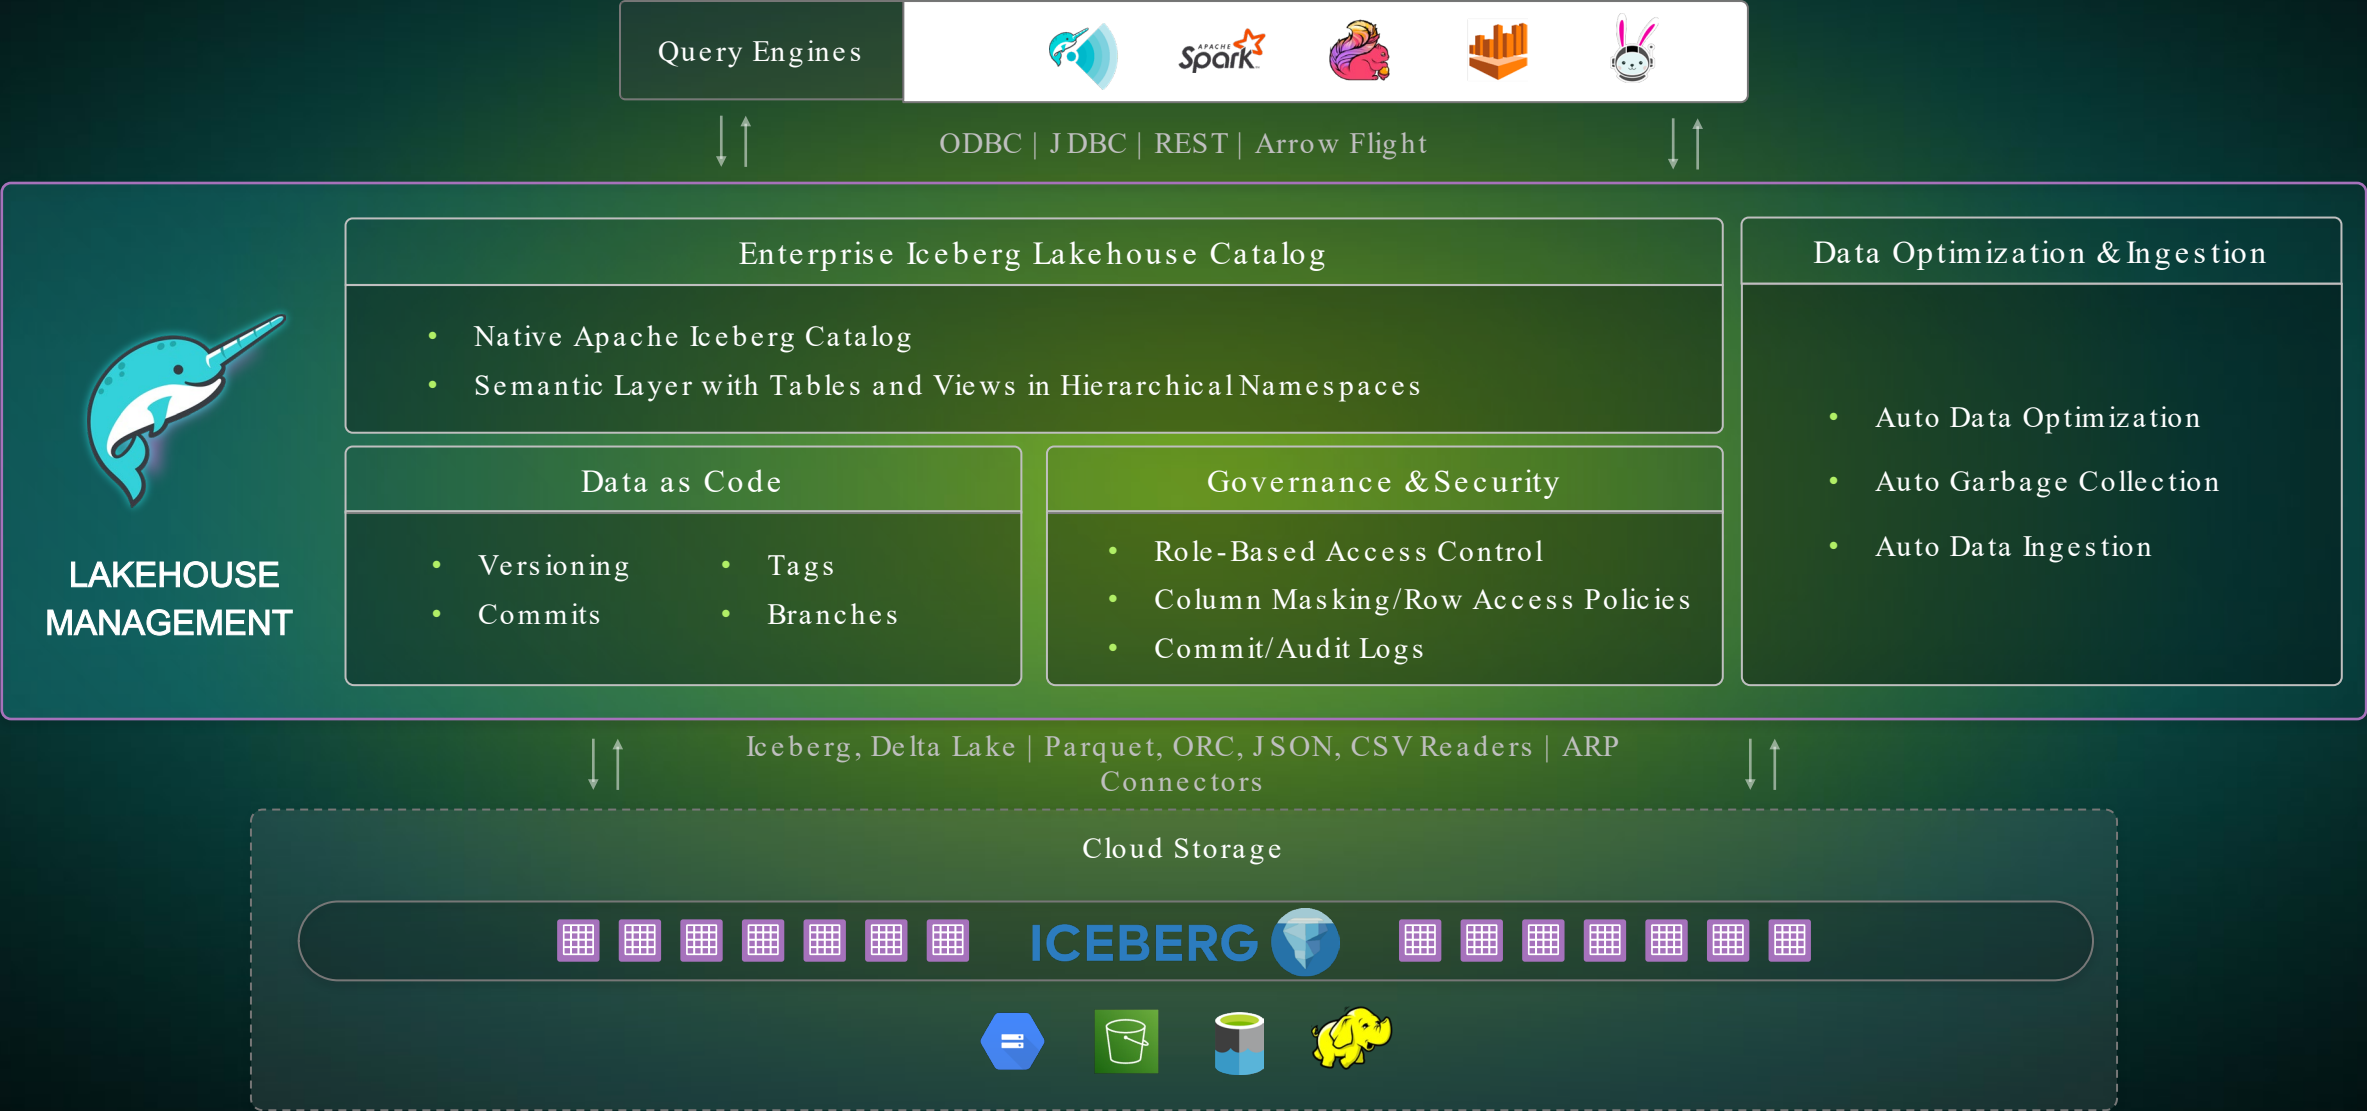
Query Engines

APACHE Spark

ODBC | JDBC | REST | Arrow Flight

LAKEHOUSE MANAGEMENT

Enterprise Iceberg Lakehouse Catalog

- Native Apache Iceberg Catalog
- Semantic Layer with Tables and Views in Hierarchical Namespaces

Data as Code

- Versioning
- Commits
- Tags
- Branches

Governance & Security

- Role-Based Access Control
- Column Masking/Row Access Policies
- Commit/Audit Logs

Data Optimization & Ingestion

- Auto Data Optimization
- Auto Garbage Collection
- Auto Data Ingestion

Iceberg, Delta Lake | Parquet, ORC, JSON, CSV Readers | ARP Connectors

Cloud Storage

ICEBERG